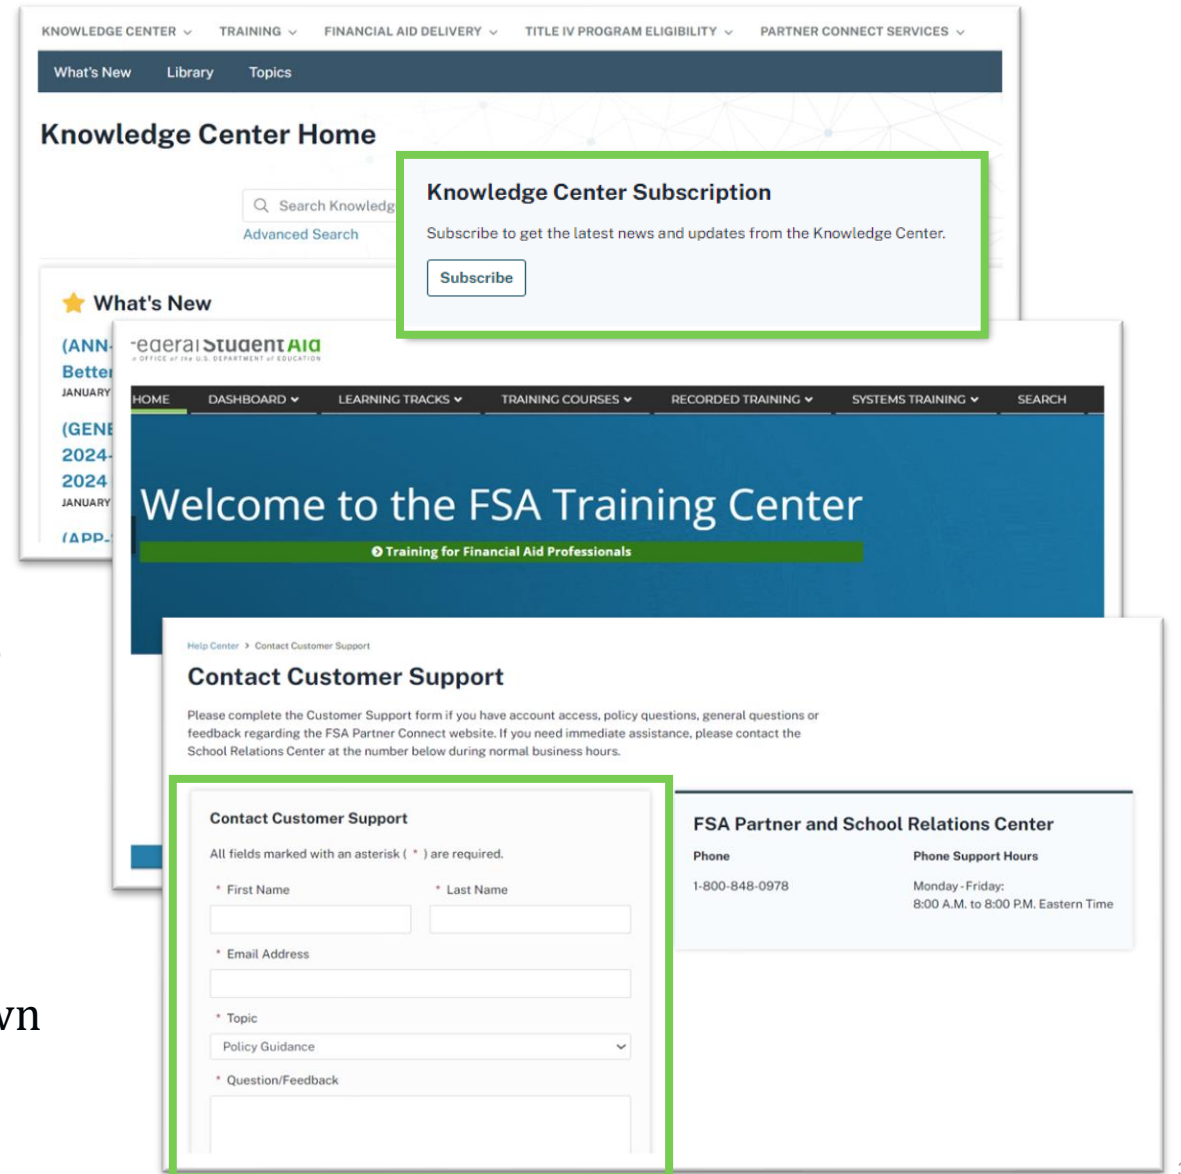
KNOWLEDGE CENTER ⌄ TRAINING ⌄ FINANCIAL AID DELIVERY ⌄ TITLE IV PROGRAM ELIGIBILITY ⌄ PARTNER CONNECT SERVICES ⌄

What's New Library Topics

Knowledge Center Home

Search Knowledg

Advanced Search

What's New

(ANN-

Better

JANUARY

(GENE

2024-

2024

JANUARY

(APP-

Knowledge Center Subscription

Subscribe to get the latest news and updates from the Knowledge Center.

Subscribe

-ederal Student Aid

AN OFFICE of the U.S. DEPARTMENT of EDUCATION

HOME DASHBOARD LEARNING TRACKS TRAINING COURSES RECORDED TRAINING SYSTEMS TRAINING SEARCH

Welcome to the FSA Training Center

Training for Financial Aid Professionals

Help Center > Contact Customer Support

Contact Customer Support

Please complete the Customer Support form if you have account access, policy questions, general questions or feedback regarding the FSA Partner Connect website. If you need immediate assistance, please contact the School Relations Center at the number below during normal business hours.

Contact Customer Support

All fields marked with an asterisk ( * ) are required.

* First Name * Last Name

* Email Address

* Topic

Policy Guidance

* Question/Feedback

FSA Partner and School Relations Center

Phone

1-800-848-0978

Phone Support Hours

Monday - Friday:
8:00 A.M. to 8:00 P.M. Eastern Time

vn